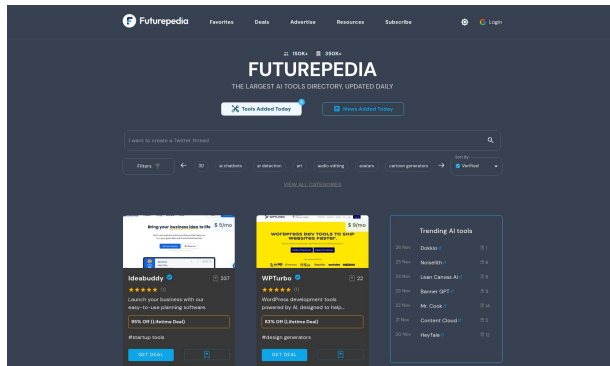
Futurepedia Favorites Deals Advertise Resources Subscribe Login

150K+ 350K+

FUTUREPEDIA

THE LARGEST AI TOOLS DIRECTORY, UPDATED DAILY

Tools Added Today

News Added Today

I want to create a Twitter thread

Filters

3D ai chatbots ai detection art audio editing avatars cartoon generators

Sort By
Verified

VIEW ALL CATEGORIES

Bring your business idea to life

$ 9/mo

Ideabuddy

337

(1)

Launch your business with our easy-to-use planning software

95% Off (Lifetime Deal)

#startup tools

GET DEAL

WORDPRESS DEV TOOLS TO SHIP WEBSITES FASTER

$ 9/mo

WPTurbo

22

(1)

WordPress development tools powered by AI, designed to help...

63% Off (Lifetime Deal)

#design generators

GET DEAL

Trending AI tools

| | | |
|---|---|---|
| 26 Nov | Dokkio | 1 |
| 25 Nov | Notesmith | 4 |
| 24 Nov | Lean Canvas AI | 5 |
| 23 Nov | Banner GPT | 4 |
| 22 Nov | Mr. Cook | 14 |
| 21 Nov | Content Cloud | 5 |
| 20 Nov | HeyTale | 13 |